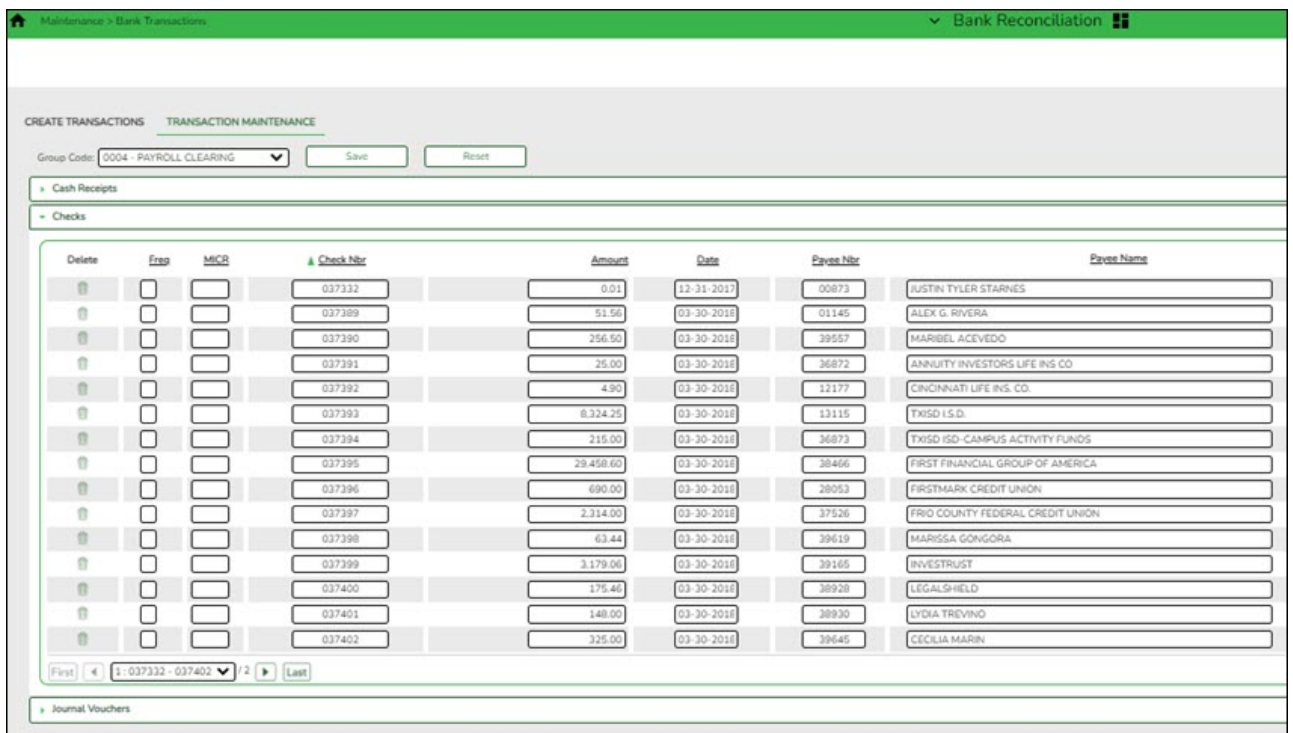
Maintenance > Bank Transactions

Bank Reconciliation

CREATE TRANSACTIONS TRANSACTION MAINTENANCE

Group Code: 0004 - PAYROLL CLEARING Save Reset

Cash Receipts

Checks

| Delete | Freq | MICR | Check Nbr | Amount | Date | Payee Nbr | Payee Name |
|---|---|---|---|---|---|---|---|
| | | | 037332 | 0.01 | 12-31-2017 | 00873 | JUSTIN TYLER STARNES |
| | | | 037389 | 51.56 | 03-30-2018 | 01145 | ALEX G. RIVERA |
| | | | 037390 | 256.50 | 03-30-2018 | 39557 | MARIBEL ACEVEDO |
| | | | 037391 | 25.00 | 03-30-2018 | 36872 | ANNUITY INVESTORS LIFE INS CO |
| | | | 037392 | 4.90 | 03-30-2018 | 12177 | CINCINNATI LIFE INS. CO. |
| | | | 037393 | 8,324.25 | 03-30-2018 | 13115 | TXISD I.S.D. |
| | | | 037394 | 215.00 | 03-30-2018 | 36873 | TXISD ISD-CAMPUS ACTIVITY FUNDS |
| | | | 037395 | 29,458.60 | 03-30-2018 | 38466 | FIRST FINANCIAL GROUP OF AMERICA |
| | | | 037396 | 690.00 | 03-30-2018 | 28053 | FIRSTMARK CREDIT UNION |
| | | | 037397 | 2,314.00 | 03-30-2018 | 37526 | FRIO COUNTY FEDERAL CREDIT UNION |
| | | | 037398 | 63.44 | 03-30-2018 | 39619 | MARISSA GONGORA |
| | | | 037399 | 3,179.06 | 03-30-2018 | 39165 | INVESTRUST |
| | | | 037400 | 175.46 | 03-30-2018 | 38928 | LEGALSHIELD |
| | | | 037401 | 148.00 | 03-30-2018 | 38930 | LYDIA TREVINO |
| | | | 037402 | 325.00 | 03-30-2018 | 39645 | CECILIA MARIN |

First 1 : 037332 - 037402 / 2 Last

Journal Vouchers